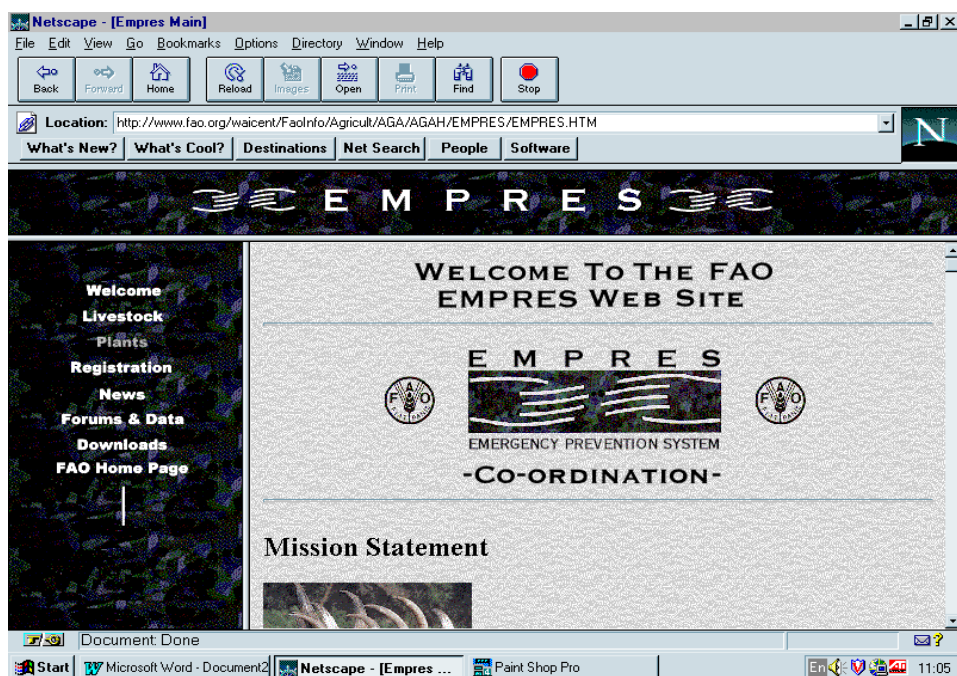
Netscape - [Empres Main]

File Edit View Go Bookmarks Options Directory Window Help

Back Forward Home Reload Images Open Print Find Stop

Location: http://www.fao.org/waicent/FaoInfo/Agricult/AGA/AGAH/EMPRES/EMPRES.HTM

What's New? What's Cool? Destinations Net Search People Software

EMPRES

Welcome
Livestock
Plants
Registration
News
Forums & Data
Downloads
FAO Home Page

WELCOME TO THE FAO EMPRES WEB SITE

EMPRES

EMERGENCY PREVENTION SYSTEM

-CO-ORDINATION-

Mission Statement

Document: Done

Start Microsoft Word - Document2 Netscape - [Empres ... Paint Shop Pro En 11:05